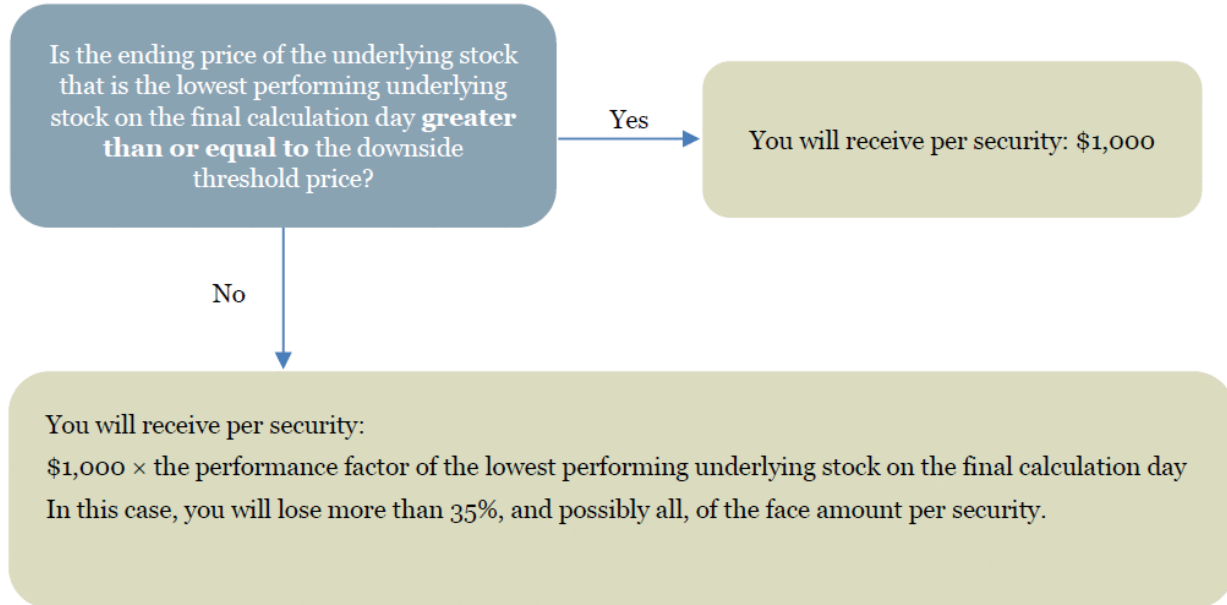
Is the ending price of the underlying stock that is the lowest performing underlying stock on the final calculation day **greater than or equal to** the downside threshold price?

Yes

You will receive per security: $1,000

No

You will receive per security:

$1,000 × the performance factor of the lowest performing underlying stock on the final calculation day

In this case, you will lose more than 35%, and possibly all, of the face amount per security.